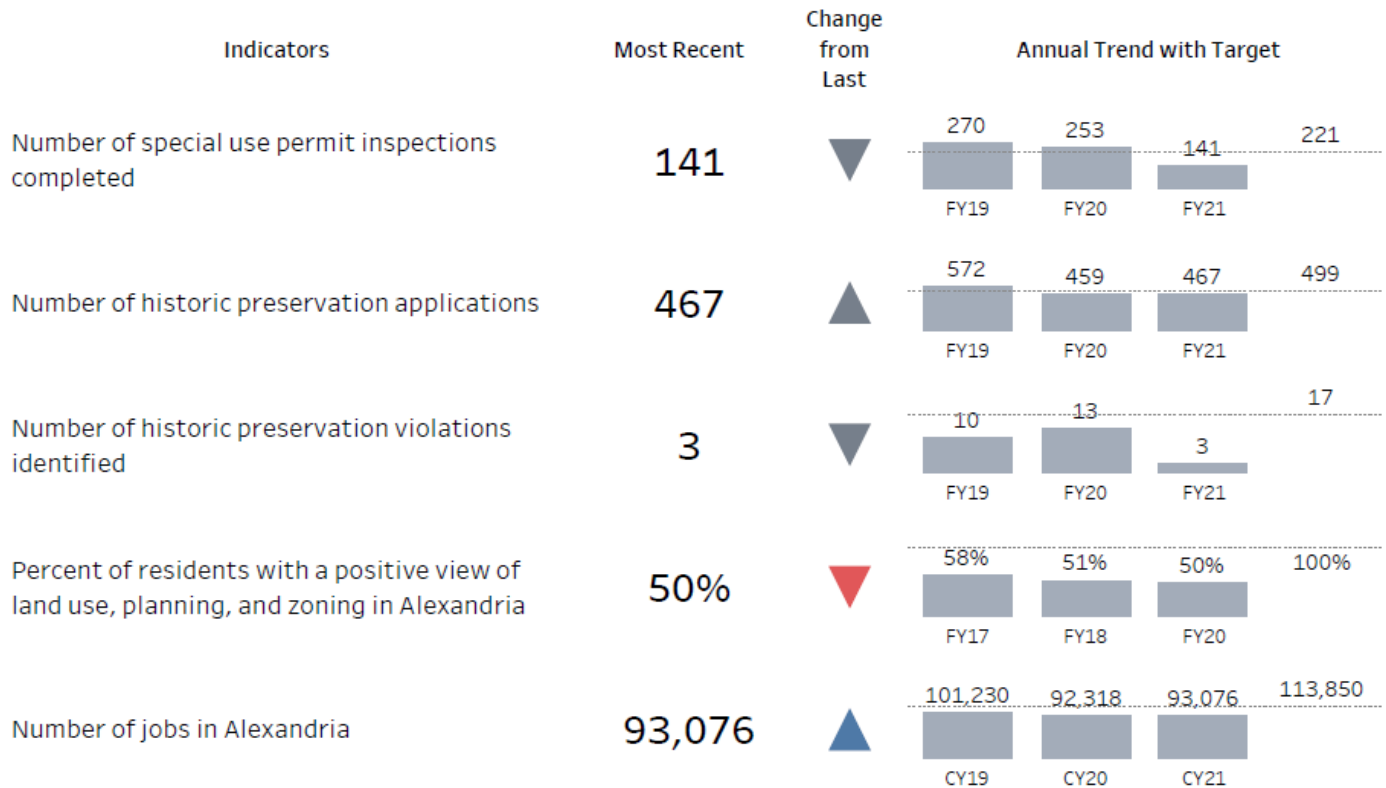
| Indicators | Most Recent | Change from Last | Annual Trend with Target |
|---|---|---|---|
| Number of special use permit inspections completed | 141 | | 270 FY19, 253 FY20, 141 FY21, 221 |
| Number of historic preservation applications | 467 | | 572 FY19, 459 FY20, 467 FY21, 499 |
| Number of historic preservation violations identified | 3 | | 10 FY19, 13 FY20, 3 FY21, 17 |
| Percent of residents with a positive view of land use, planning, and zoning in Alexandria | 50% | | 58% FY17, 51% FY18, 50% FY20, 100% |
| Number of jobs in Alexandria | 93,076 | | 101,230 CY19, 92,318 CY20, 93,076 CY21, 113,850 |